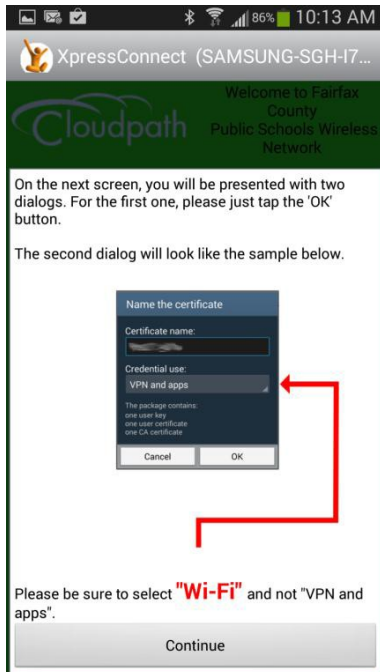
86% 10:13 AM

XpressConnect (SAMSUNG-SGH-I7...

Cloudpath

Welcome to Fairfax County Public Schools Wireless Network

On the next screen, you will be presented with two dialogs. For the first one, please just tap the 'OK' button.

The second dialog will look like the sample below.

Name the certificate

Certificate name:

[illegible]

Credential use:

VPN and apps

The package contains:
one user key
one user certificate
one CA certificate

Cancel

OK

Please be sure to select "Wi-Fi" and not "VPN and apps".

Continue